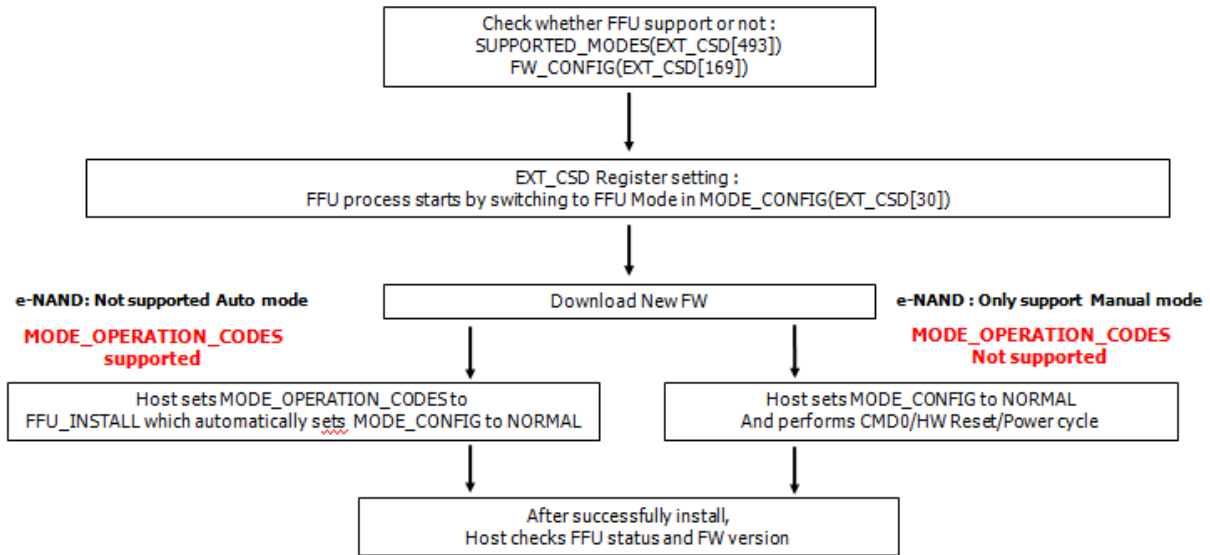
Check whether FFU support or not :
SUPPORTED_MODES(EXT_CSD[493])
FW_CONFIG(EXT_CSD[169])

EXT_CSD Register setting :
FFU process starts by switching to FFU Mode in MODE_CONFIG(EXT_CSD[30])

e-NAND: Not supported Auto mode

MODE_OPERATION_CODES
supported

Download New FW

e-NAND : Only support Manual mode

MODE_OPERATION_CODES
Not supported

Host sets MODE_OPERATION_CODES to FFU_INSTALL which automatically sets MODE_CONFIG to NORMAL

Host sets MODE_CONFIG to NORMAL
And performs CMD0/HW Reset/Power cycle

After successfully install,
Host checks FFU status and FW version